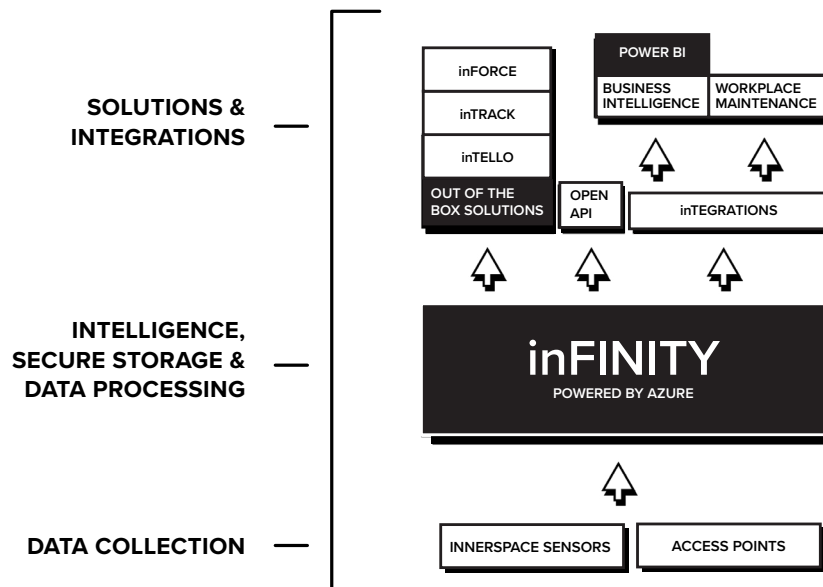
SOLUTIONS & INTEGRATIONS

INTELLIGENCE, SECURE STORAGE & DATA PROCESSING

DATA COLLECTION

inFORCE

inTRACK

inTELLO

OUT OF THE BOX SOLUTIONS

POWER BI

BUSINESS INTELLIGENCE

WORKPLACE MAINTENANCE

OPEN API

inTEGRATIONS

inFINITY

POWERED BY AZURE

INNERSPACE SENSORS

ACCESS POINTS